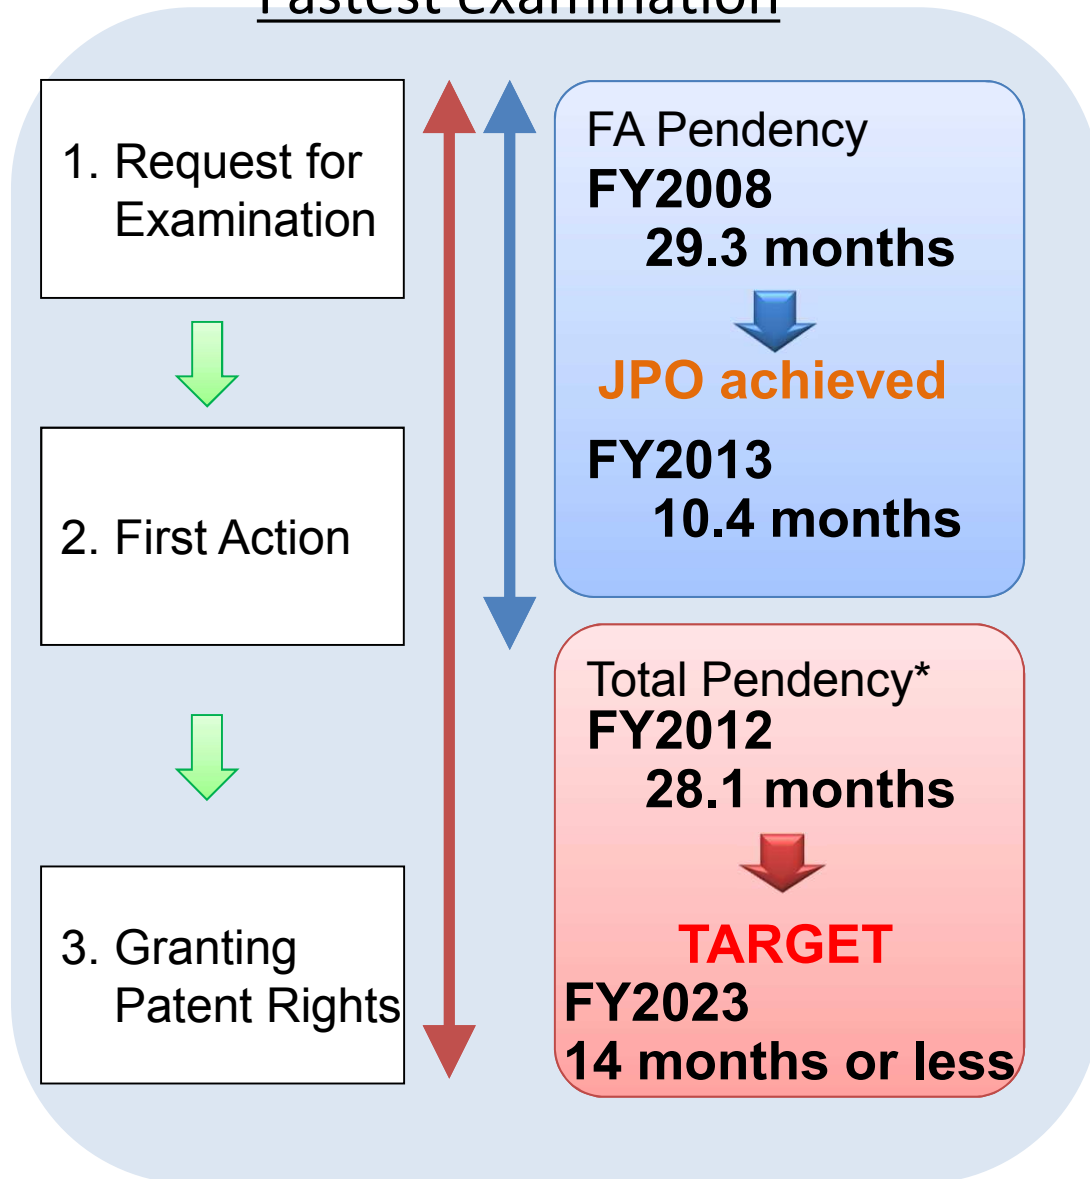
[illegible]

1. Request for Examination

2. First Action

3. Granting Patent Rights

FA Pendency
FY2008
29.3 months
JPO achieved
FY2013
10.4 months

Total Pendency*
FY2012
28.1 months
TARGET
FY2023
14 months or less